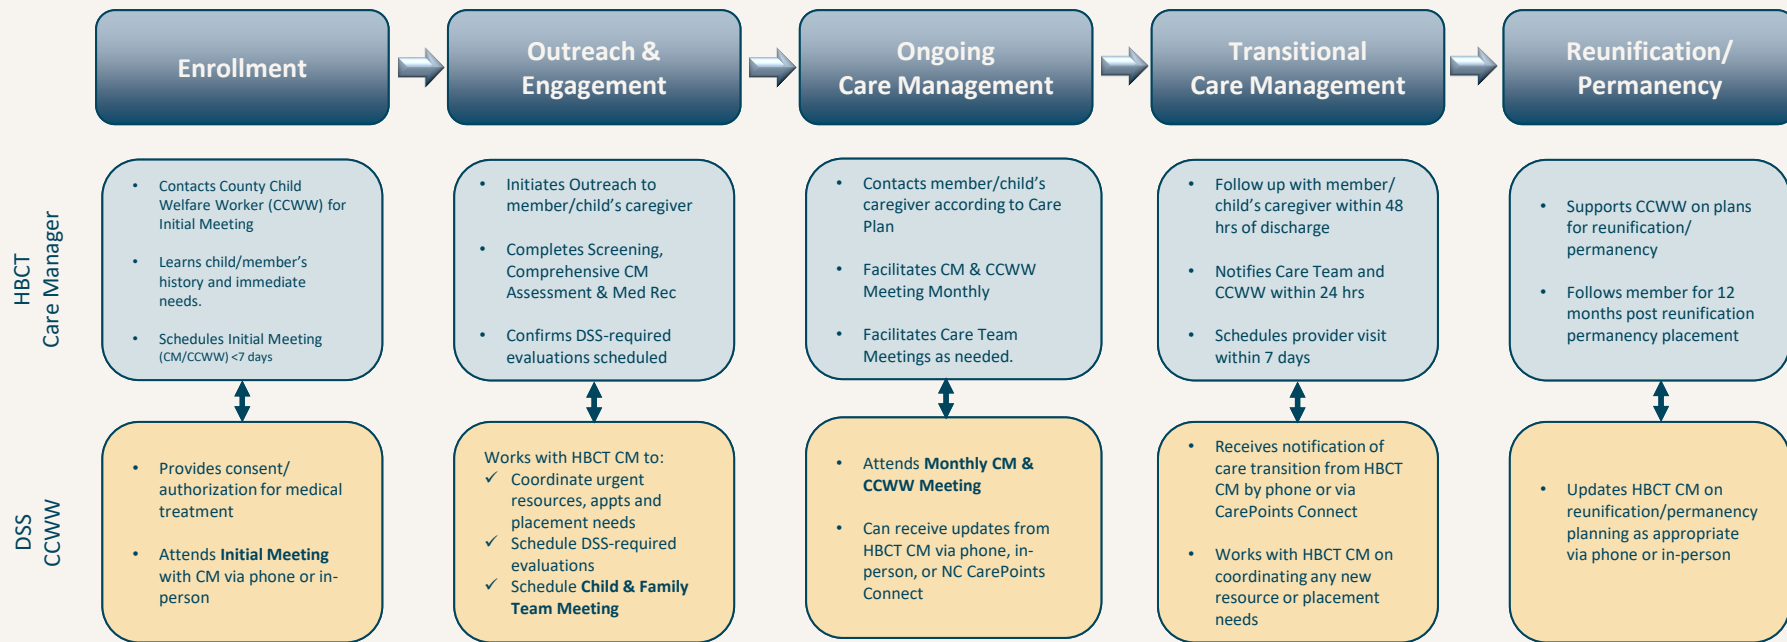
Enrollment

Outreach & Engagement

Ongoing Care Management

Transitional Care Management

Reunification/ Permanency

HBCT Care Manager

- Contacts County Child Welfare Worker (CCWW) for Initial Meeting
- Learns child/member's history and immediate needs.
- Schedules Initial Meeting (CM/CCWW) <7 days

- Initiates Outreach to member/child's caregiver
- Completes Screening, Comprehensive CM Assessment & Med Rec
- Confirms DSS-required evaluations scheduled

- Contacts member/child's caregiver according to Care Plan
- Facilitates CM & CCWW Meeting Monthly
- Facilitates Care Team Meetings as needed.

- Follow up with member/ child's caregiver within 48 hrs of discharge
- Notifies Care Team and CCWW within 24 hrs
- Schedules provider visit within 7 days

- Supports CCWW on plans for reunification/ permanency
- Follows member for 12 months post reunification permanency placement

DSS CCWW

- Provides consent/ authorization for medical treatment
- Attends **Initial Meeting** with CM via phone or in-person

Works with HBCT CM to:
✓ Coordinate urgent resources, appts and placement needs
✓ Schedule DSS-required evaluations
✓ Schedule **Child & Family Team Meeting**

- Attends **Monthly CM & CCWW Meeting**
- Can receive updates from HBCT CM via phone, in-person, or NC CarePoints Connect

- Receives notification of care transition from HBCT CM by phone or via CarePoints Connect
- Works with HBCT CM on coordinating any new resource or placement needs

- Updates HBCT CM on reunification/permanency planning as appropriate via phone or in-person